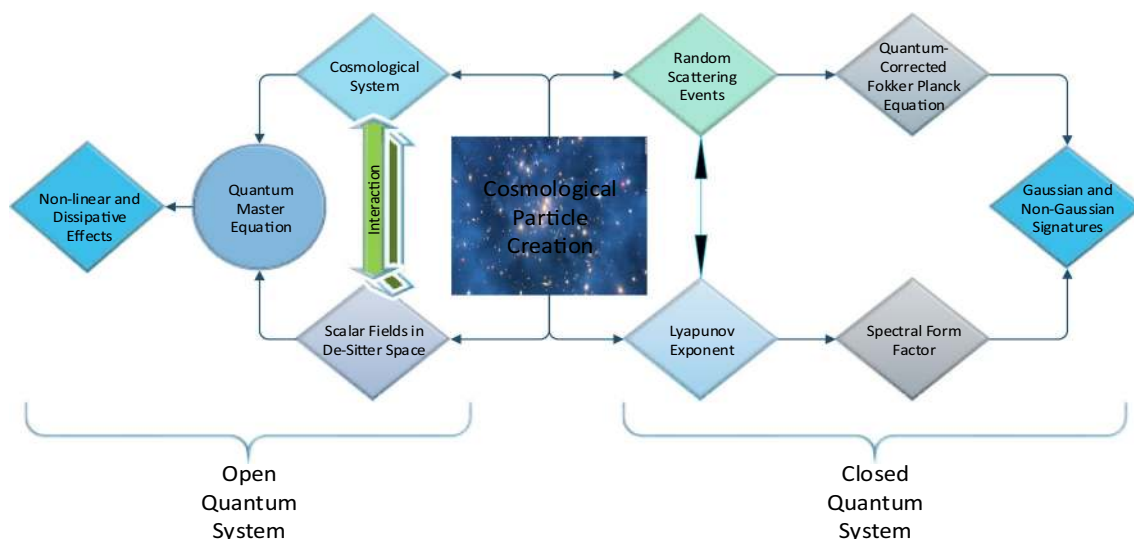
Cosmological System

Random Scattering Events

Quantum-Corrected Fokker Planck Equation

Non-linear and Dissipative Effects

Quantum Master Equation

Interaction

Cosmological Particle Creation

Gaussian and Non-Gaussian Signatures

Scalar Fields in De-Sitter Space

Lyapunov Exponent

Spectral Form Factor

Open Quantum System

Closed Quantum System